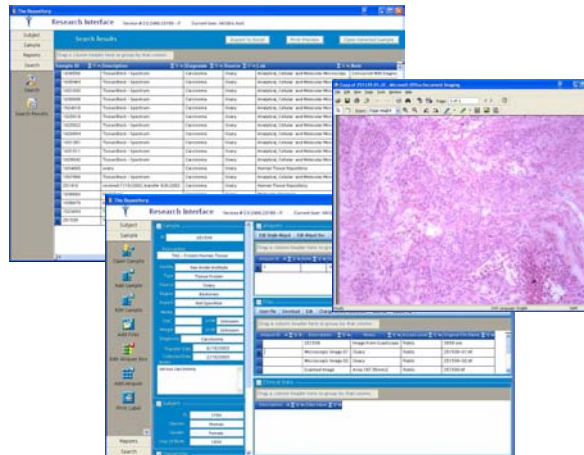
The Repository

Research Interface

Subject
Sample
Reports
Search

Search Results

Export to Excel
Print Preview
Open Selected Samples

Drag a column header here to group by that column

Sample ID
Description
Diagnosis
Source
Lab

Tissue/Block - Specimen
Carcinoma
Ovary
Analytical, Cellular and Molecular Microscopy

Search
Search Results

The Repository

Research Interface

Subject
Sample

Open Sample
Add Sample
Edit Sample
Add Print
Edit Aliquot Box
Add Aliquot
Print Label

Sample

Carcinoma
Ovary
Unknown

Subject

Female
Human

Reports
Search

Images

Drag a column header here to group by that column

Image From Cluster/Scope
Microscopic Image 07
Microscopic Image 02
Scanned Image

Ovary

Clinical Data

Description

Microsoft Office Document Imaging